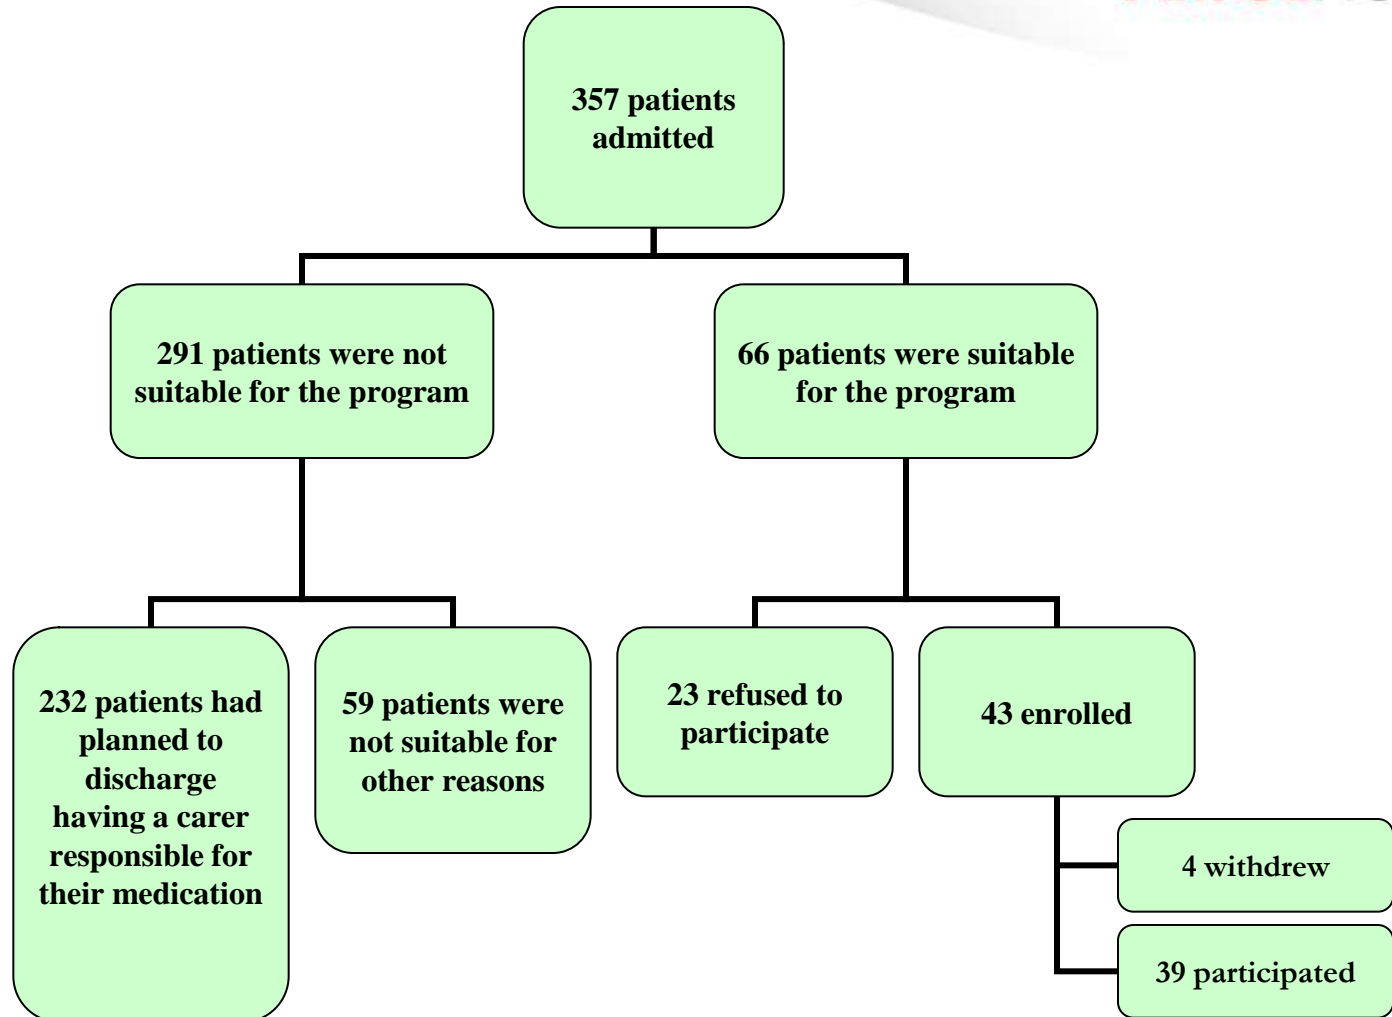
357 patients admitted

291 patients were not suitable for the program

66 patients were suitable for the program

232 patients had planned to discharge having a carer responsible for their medication

59 patients were not suitable for other reasons

23 refused to participate

43 enrolled

4 withdrew

39 participated